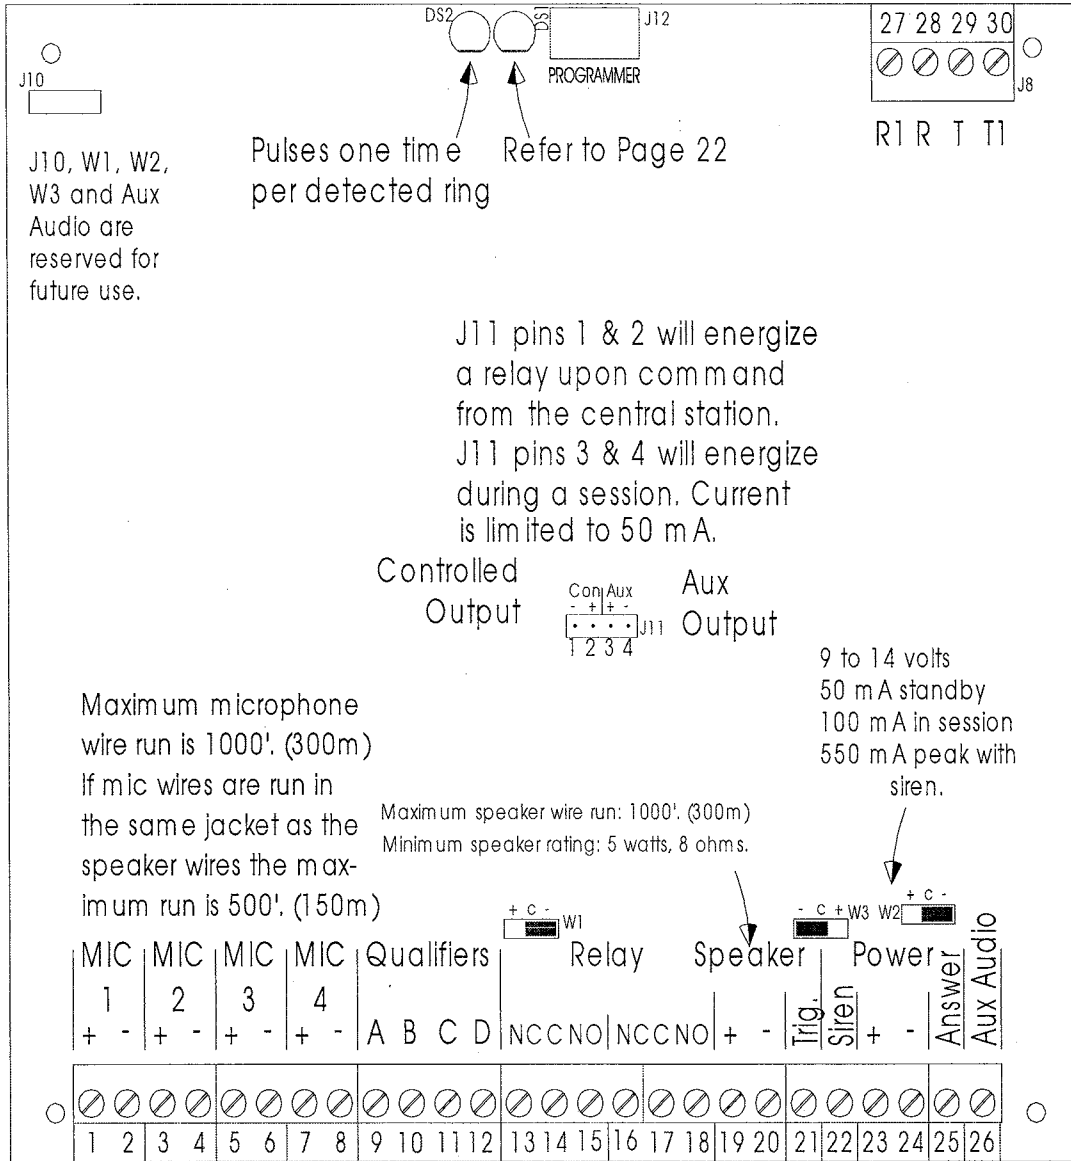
DS2 DS1 J12
PROGRAMMER

27 28 29 30
J8
R1 R T T1

J10

J10, W1, W2, W3 and Aux Audio are reserved for future use.

Pulses one time per detected ring

Refer to Page 22

J11 pins 1 & 2 will energize a relay upon command from the central station. J11 pins 3 & 4 will energize during a session. Current is limited to 50 mA.

Controlled Output

Con Aux
- + + -
J11
1 2 3 4

Aux Output

9 to 14 volts
50 mA standby
100 mA in session
550 mA peak with siren.

Maximum microphone wire run is 1000'. (300m) If mic wires are run in the same jacket as the speaker wires the maximum run is 500'. (150m)

Maximum speaker wire run: 1000'. (300m)
Minimum speaker rating: 5 watts, 8 ohms.

+ C - W1

- C + W3 W2 + C -

| MIC 1 | MIC 2 | MIC 3 | MIC 4 | Qualifiers | Relay | | Speaker | | Power | | |
|---|---|---|---|---|---|---|---|---|---|---|---|
| + - | + - | + - | + - | A B C D | NC C NO | NC C NO | + - | Trig. | Siren | + - | Answer | Aux Audio |
| 1 2 | 3 4 | 5 6 | 7 8 | 9 10 11 12 | 13 14 15 | 16 17 18 | 19 20 | 21 | 22 | 23 24 | 25 | 26 |